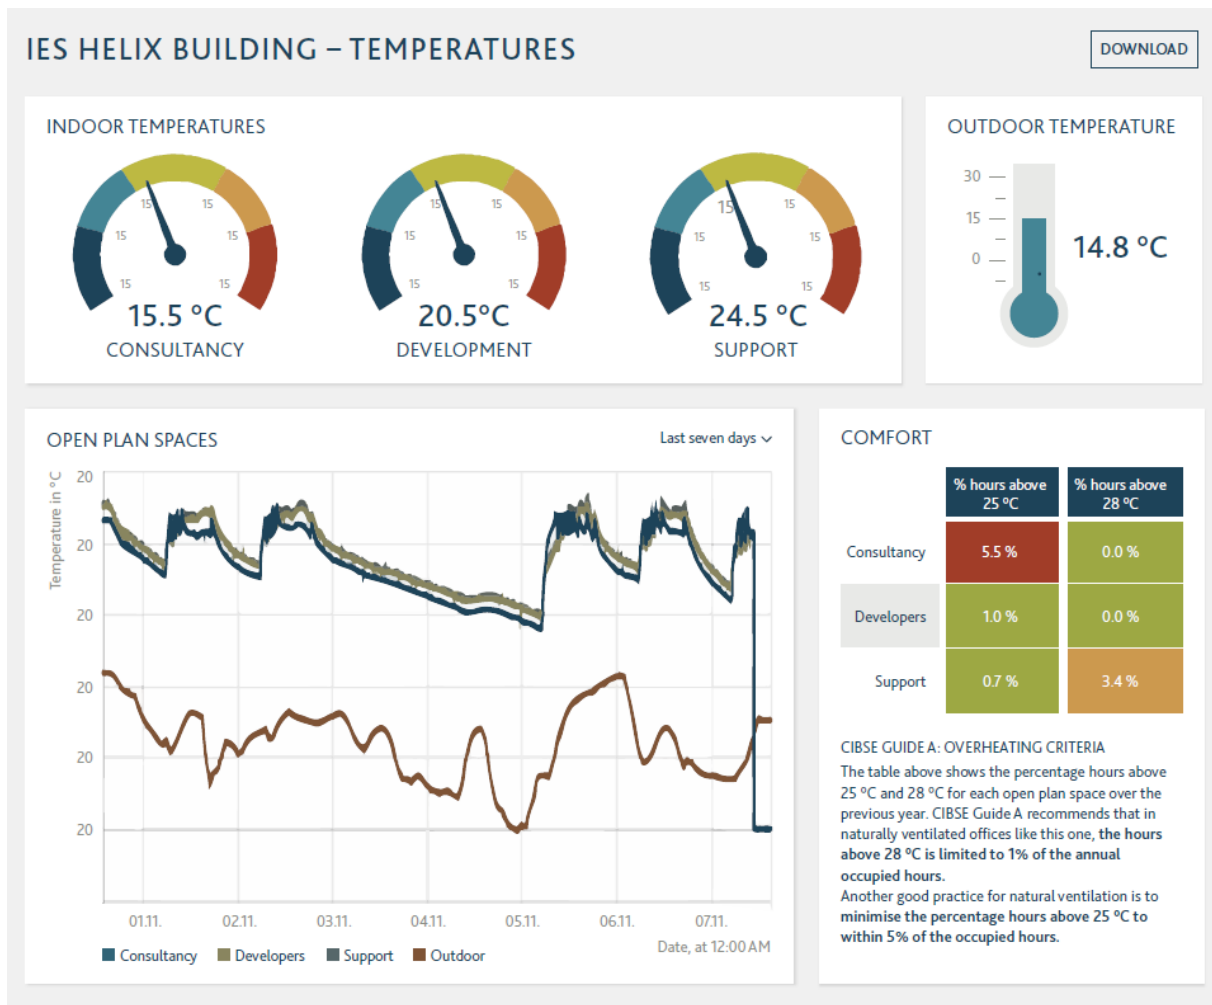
IES HELIX BUILDING – TEMPERATURES

DOWNLOAD

INDOOR TEMPERATURES

15 15 15 15 15 15

15.5 °C
CONSULTANCY

15 15 15 15 15 15

20.5°C
DEVELOPMENT

15 15 15 15 15 15

24.5 °C
SUPPORT

OUTDOOR TEMPERATURE

30
15
0

14.8 °C

OPEN PLAN SPACES

Last seven days

Temperature in °C

20
20
20
20
20
20

01.11. 02.11. 03.11. 04.11. 05.11. 06.11. 07.11.

Date, at 12:00 AM

Consultancy Developers Support Outdoor

COMFORT

| | % hours above 25 °C | % hours above 28 °C |
|---|---|---|
| Consultancy | 5.5 % | 0.0 % |
| Developers | 1.0 % | 0.0 % |
| Support | 0.7 % | 3.4 % |

CIBSE GUIDE A: OVERHEATING CRITERIA

The table above shows the percentage hours above 25 °C and 28 °C for each open plan space over the previous year. CIBSE Guide A recommends that in naturally ventilated offices like this one, **the hours above 28 °C is limited to 1% of the annual occupied hours.**

Another good practice for natural ventilation is to **minimise the percentage hours above 25 °C to within 5% of the occupied hours.**